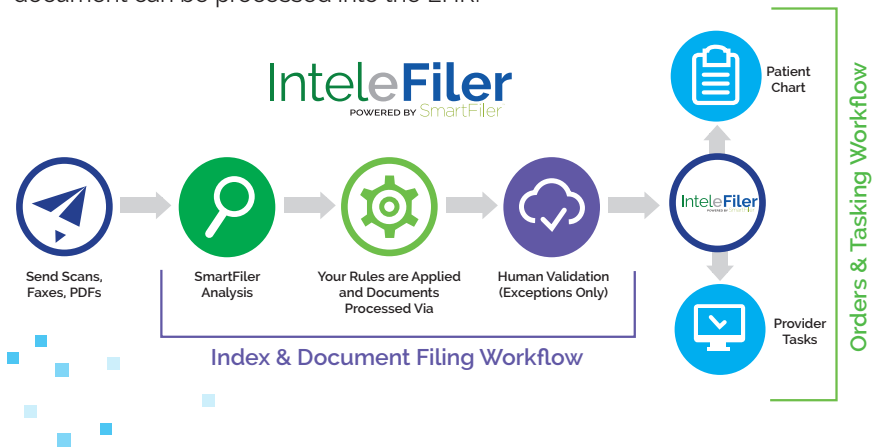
document can be processed into the EHR.

InteleFiler
POWERED BY SmartFiler

Send Scans, Faxes, PDFs

SmartFiler Analysis

Your Rules are Applied and Documents Processed Via

Human Validation (Exceptions Only)

InteleFiler
POWERED BY SmartFiler

Patient Chart

Provider Tasks

Index & Document Filing Workflow

Orders & Tasking Workflow